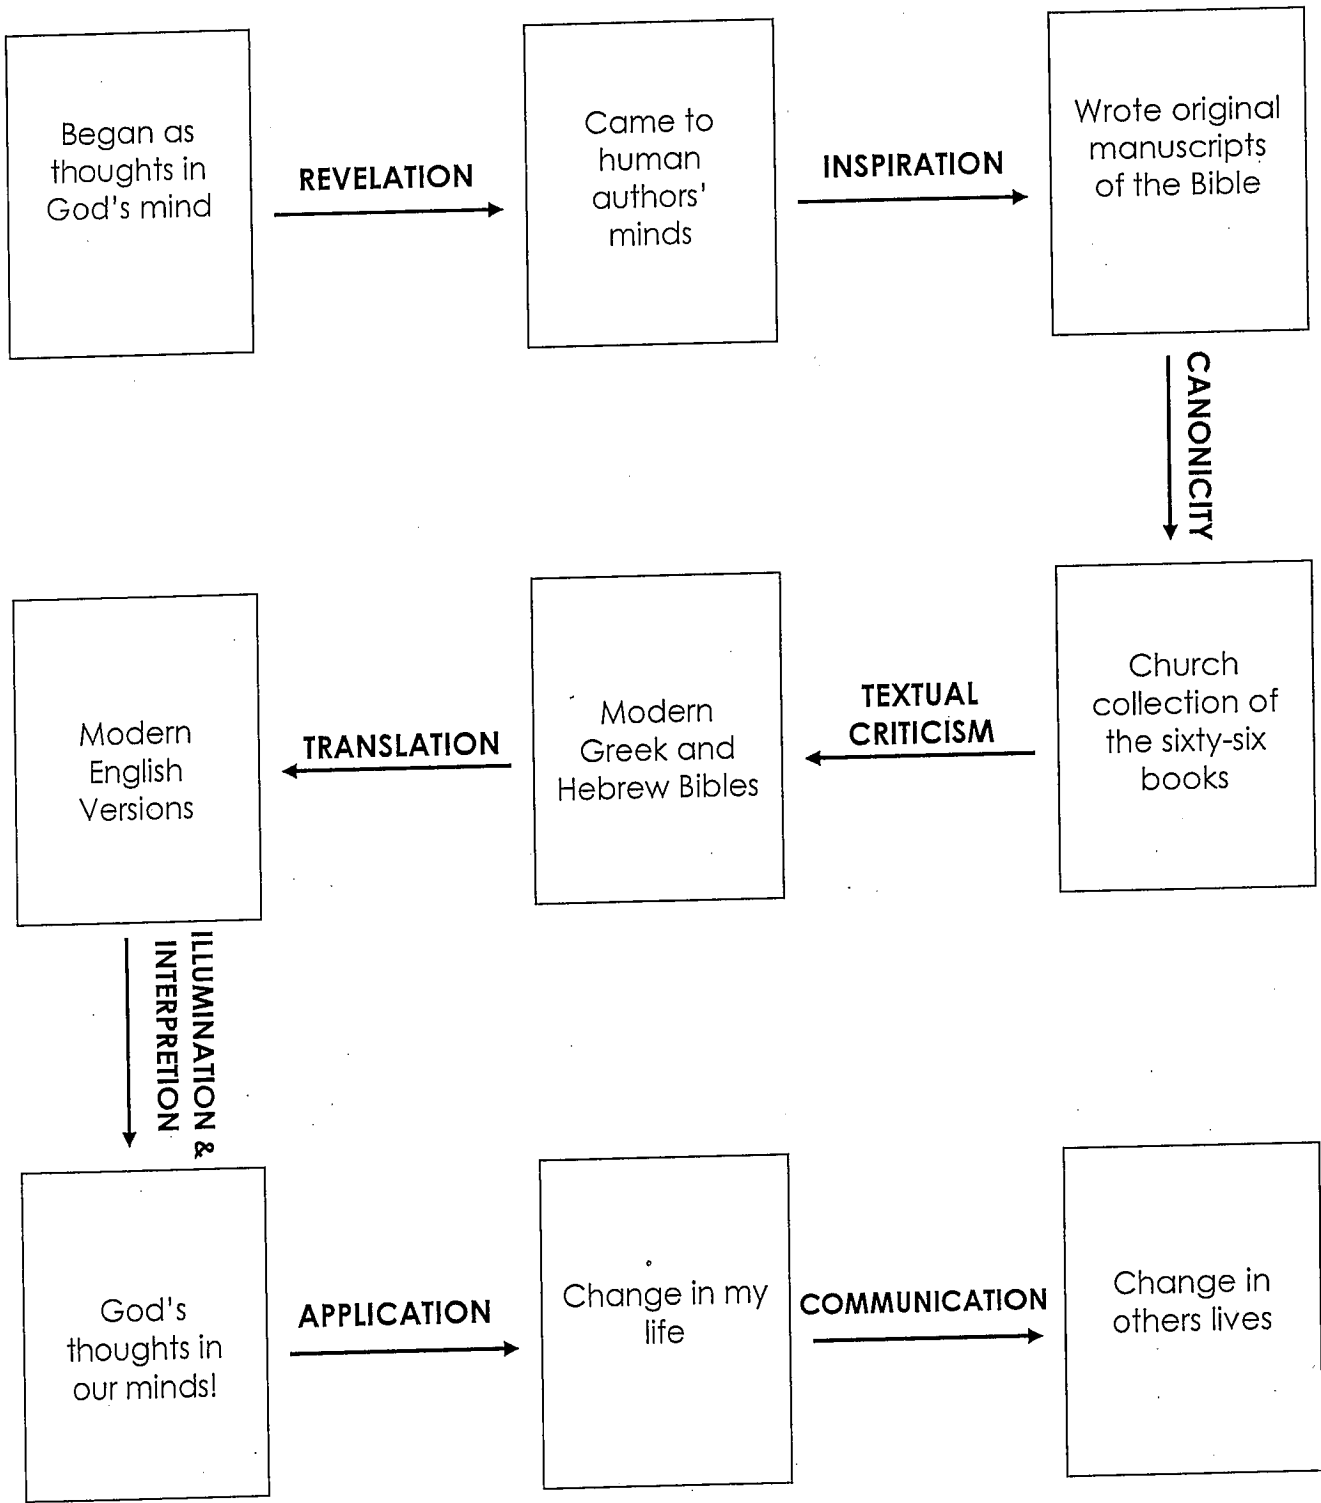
Began as thoughts in God's mind

REVELATION

Came to human authors' minds

INSPIRATION

Wrote original manuscripts of the Bible

CANONICITY

Church collection of the sixty-six books

TEXTUAL CRITICISM

Modern Greek and Hebrew Bibles

TRANSLATION

Modern English Versions

ILLUMINATION & INTERPRETION

God's thoughts in our minds!

APPLICATION

Change in my life

COMMUNICATION

Change in others lives